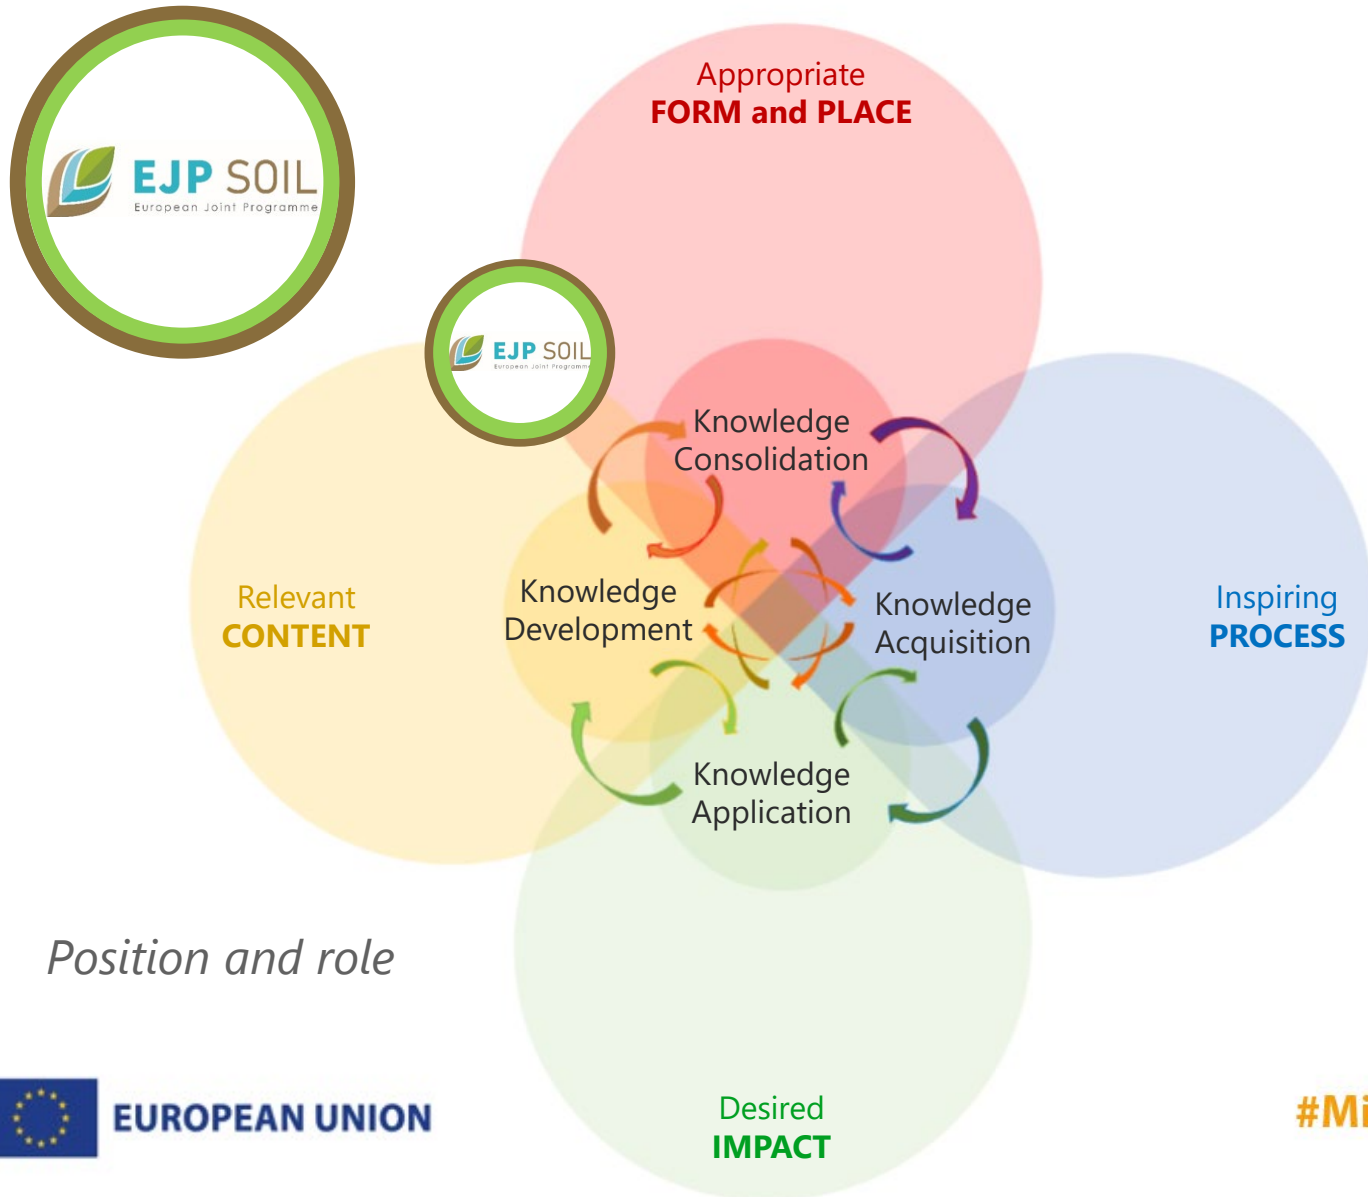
EJP SOIL
European Joint Programme

Appropriate
FORM and PLACE

EJP SOIL
European Joint Programme

Knowledge Consolidation

Relevant
CONTENT

Knowledge Development

Knowledge Acquisition

Inspiring
PROCESS

Knowledge Application

Position and role

EUROPEAN UNION

Desired
IMPACT

#Mi